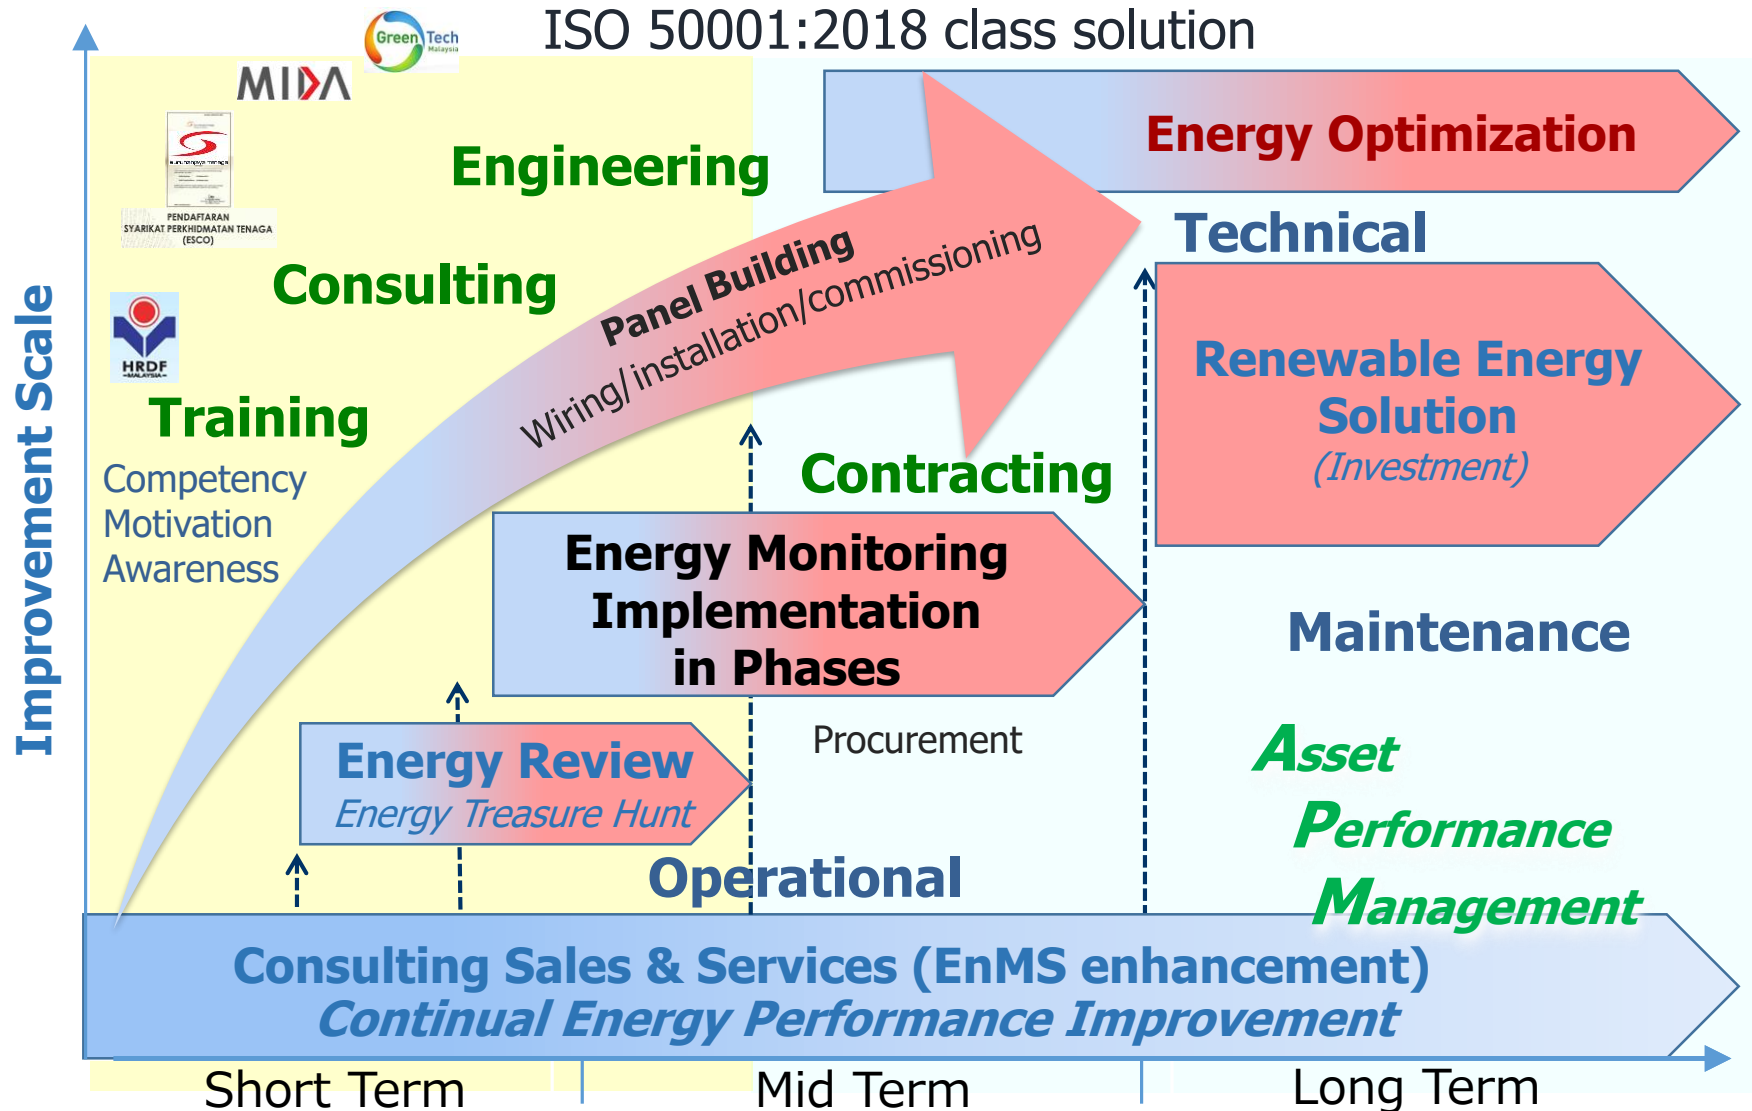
ISO 50001:2018 class solution

Green Tech Malaysia

MIDA

PENDAFTARAN SYARIKAT PERKHIDMATAN TENAGA (ESCO)

HRDF MALAYSIA

Improvement Scale

Engineering

Consulting

Training

Competency
Motivation
Awareness

Panel Building

Wiring/installation/commissioning

Energy Optimization

Technical

Renewable Energy Solution
(Investment)

Contracting

Energy Monitoring Implementation in Phases

Maintenance

Procurement

Energy Review
Energy Treasure Hunt

Asset
Performance
Management

Operational

Consulting Sales & Services (EnMS enhancement)
Continual Energy Performance Improvement

Short Term

Mid Term

Long Term